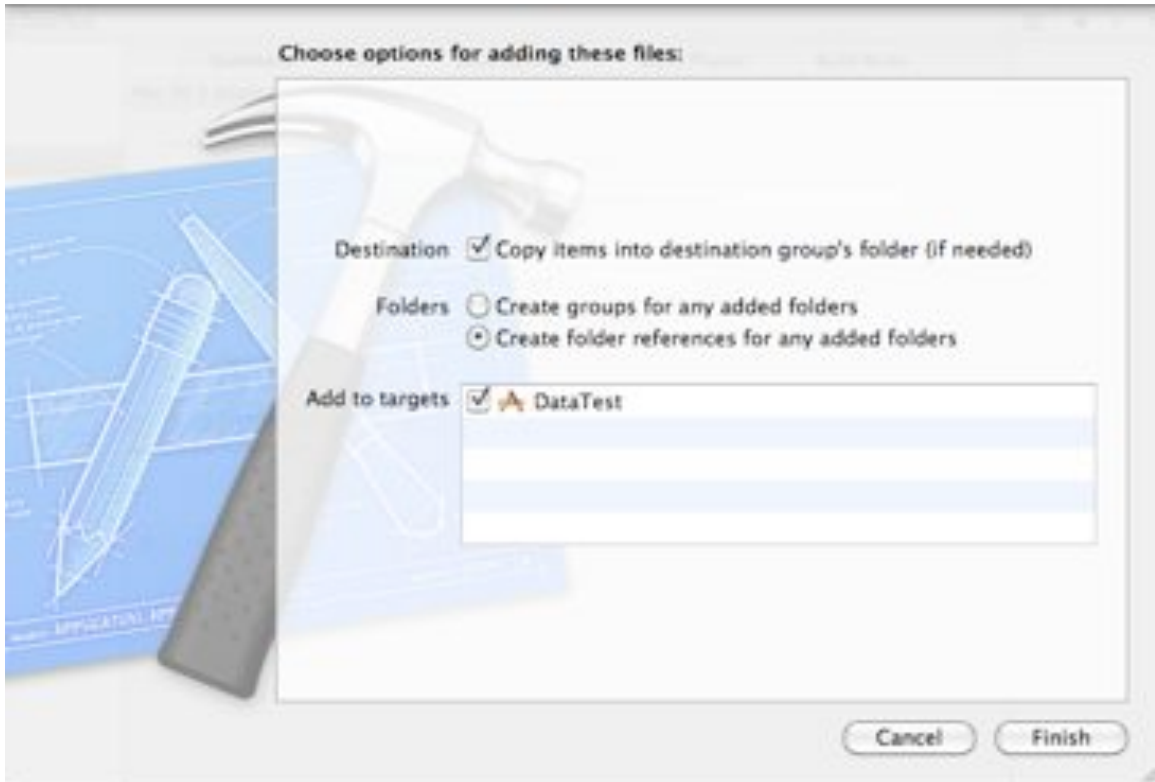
Choose options for adding these files:

Destination Copy items into destination group's folder (if needed)

Folders Create groups for any added folders
Create folder references for any added folders

Add to targets DataTest

Cancel Finish